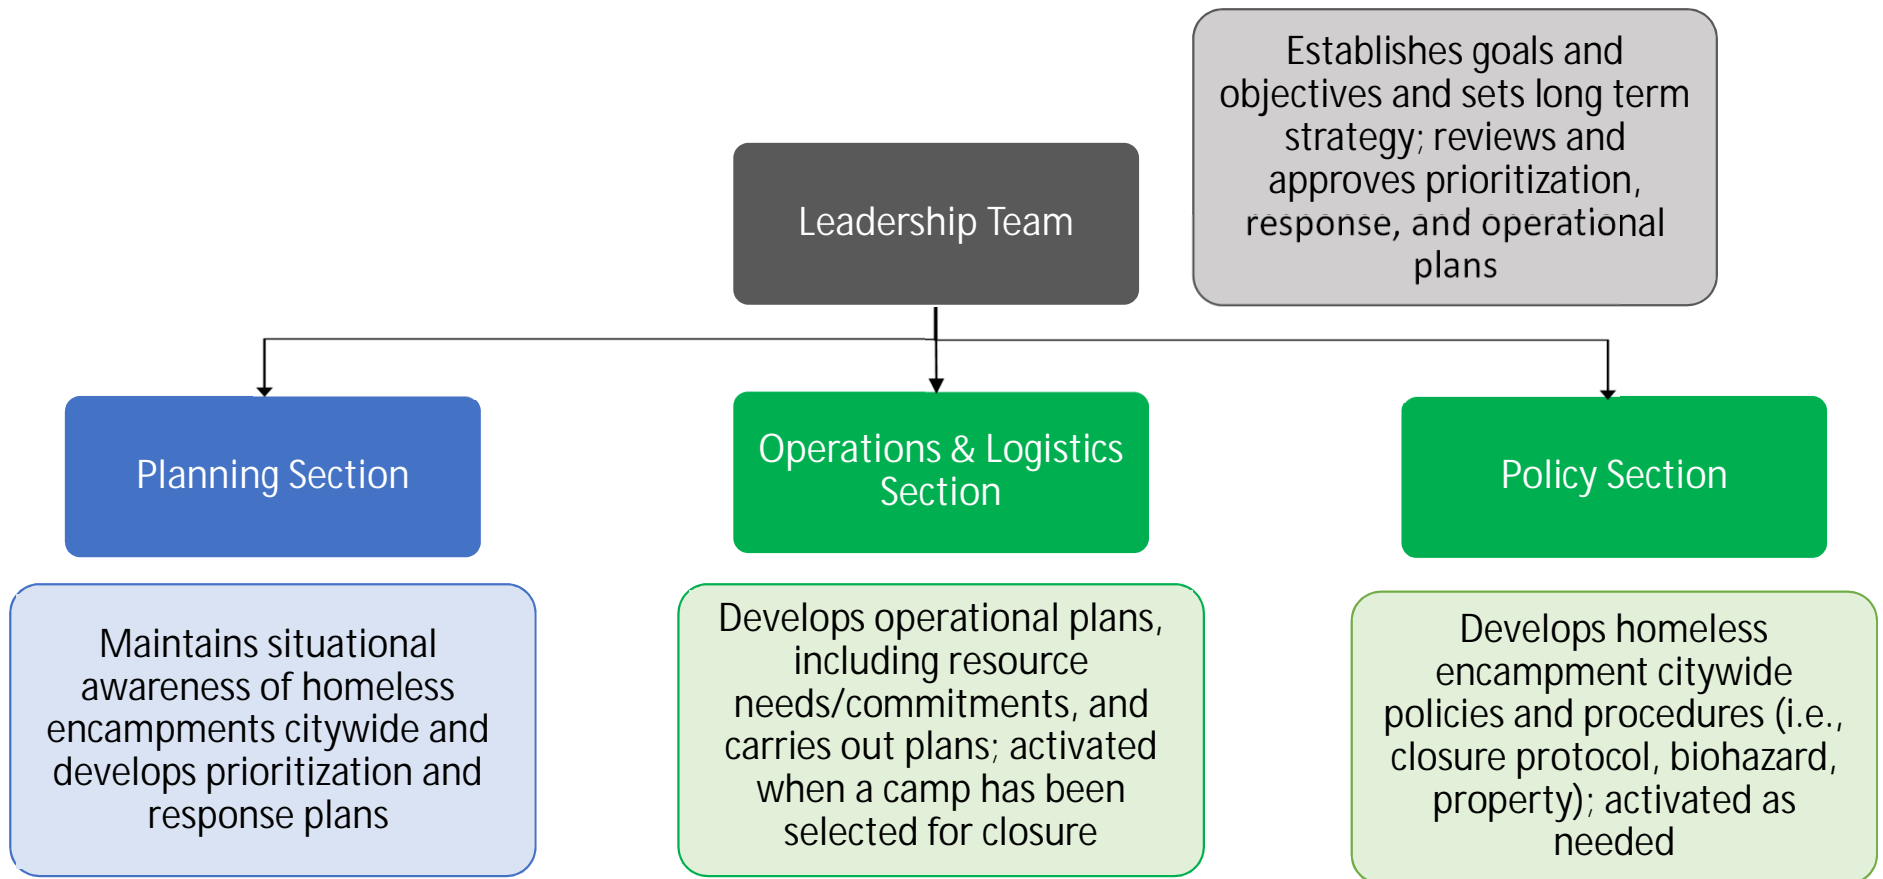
Leadership Team

Establishes goals and objectives and sets long term strategy; reviews and approves prioritization, response, and operational plans

Planning Section

Operations & Logistics Section

Policy Section

Maintains situational awareness of homeless encampments citywide and develops prioritization and response plans

Develops operational plans, including resource needs/commitments, and carries out plans; activated when a camp has been selected for closure

Develops homeless encampment citywide policies and procedures (i.e., closure protocol, biohazard, property); activated as needed